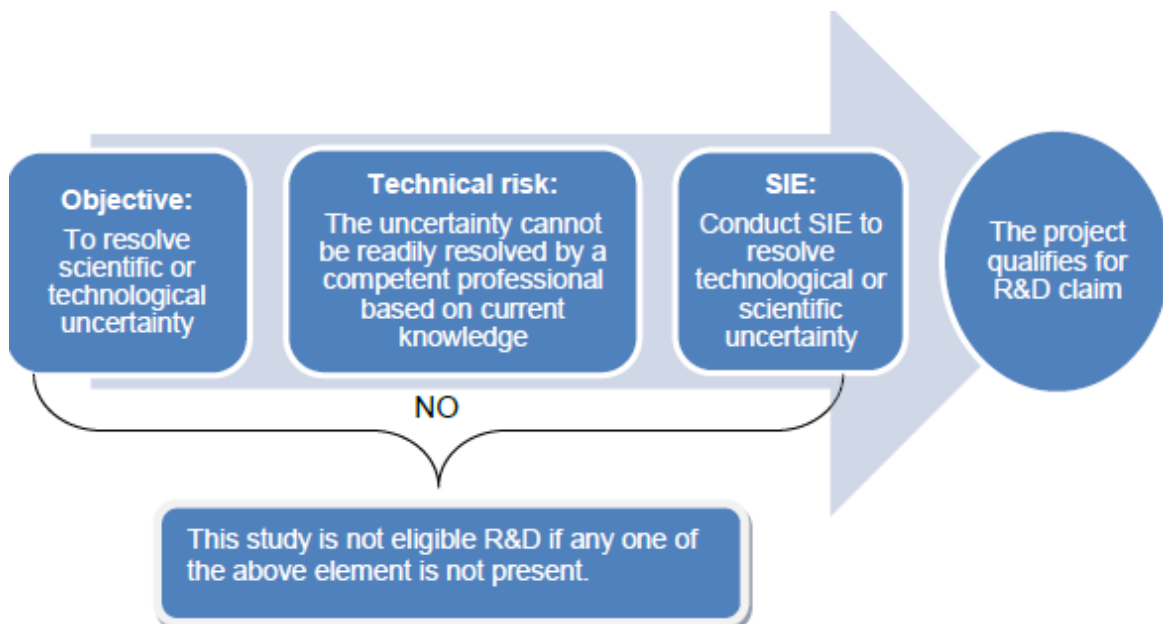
Objective:
To resolve scientific or technological uncertainty

Technical risk:
The uncertainty cannot be readily resolved by a competent professional based on current knowledge

SIE:
Conduct SIE to resolve technological or scientific uncertainty

The project qualifies for R&D claim

NO

This study is not eligible R&D if any one of the above element is not present.